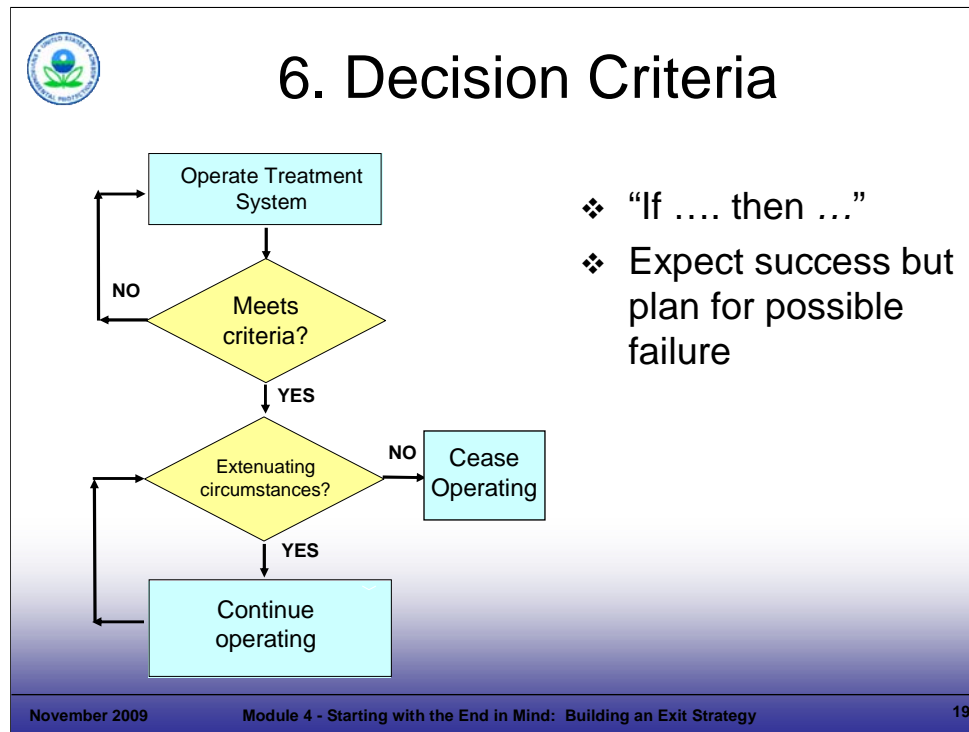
6. Decision Criteria

Operate Treatment System

NO

Meets criteria?

YES

Extenuating circumstances?

NO

Cease Operating

YES

Continue operating

❖ "If …. then …"

❖ Expect success but plan for possible failure

November 2009

Module 4 - Starting with the End in Mind: Building an Exit Strategy

19